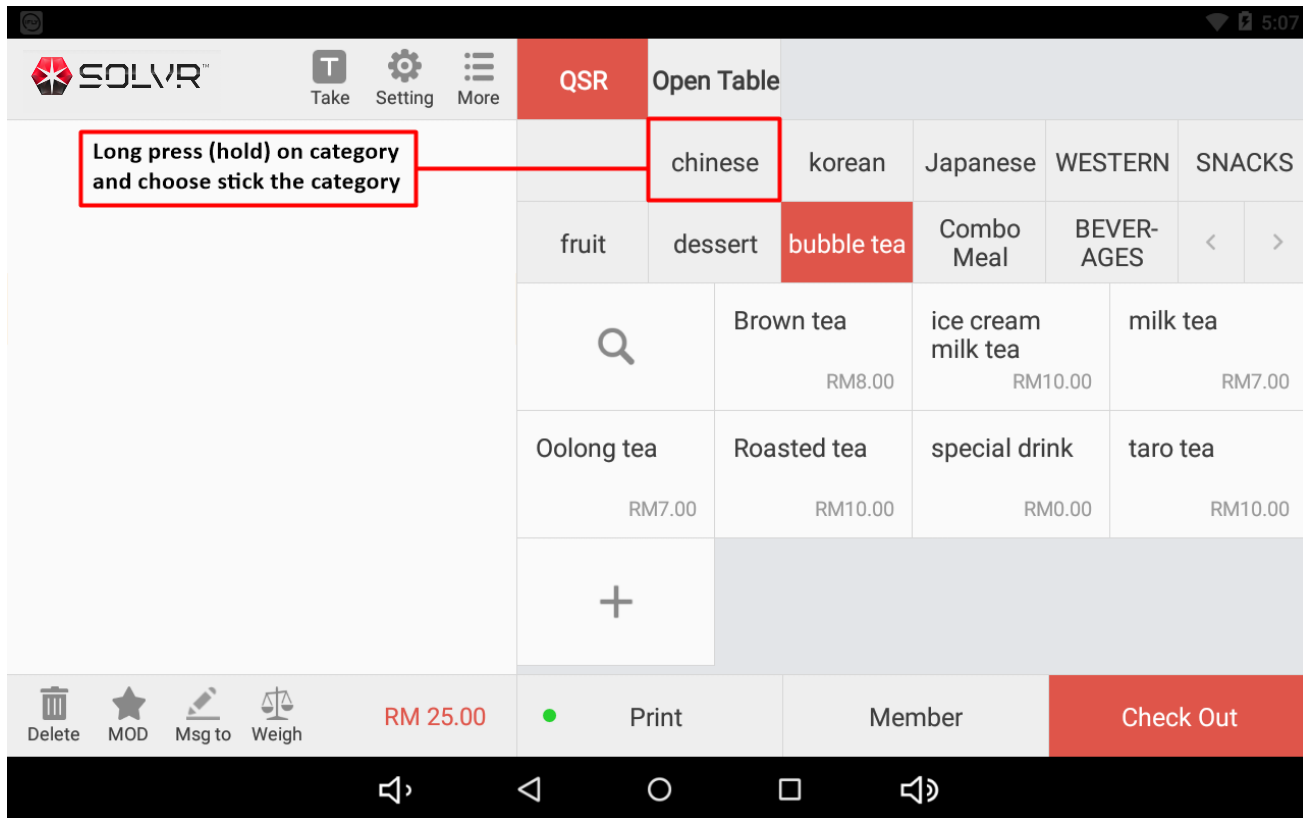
5:07

SOLVR™

Take
Setting
More

QSR
Open Table

Long press (hold) on category and choose stick the category

chinese
korean
Japanese
WESTERN
SNACKS

fruit
dessert
bubble tea
Combo Meal
BEVERAGES
‹
›

Brown tea
RM8.00
ice cream milk tea
RM10.00
milk tea
RM7.00

Oolong tea
RM7.00
Roasted tea
RM10.00
special drink
RM0.00
taro tea
RM10.00

+

Delete
MOD
Msg to
Weigh
RM 25.00

Print
Member
Check Out